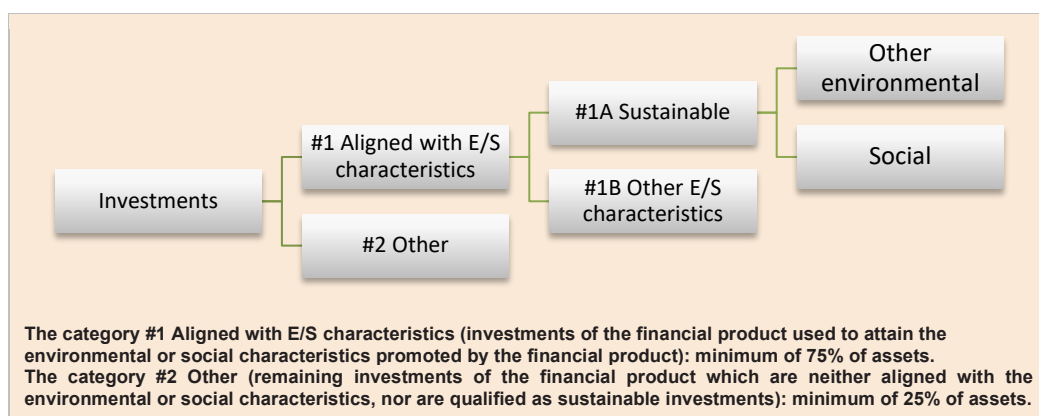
Investments

#1 Aligned with E/S characteristics

#2 Other

#1A Sustainable

#1B Other E/S characteristics

Other environmental

Social

The category #1 Aligned with E/S characteristics (investments of the financial product used to attain the environmental or social characteristics promoted by the financial product): minimum of 75% of assets.
The category #2 Other (remaining investments of the financial product which are neither aligned with the environmental or social characteristics, nor are qualified as sustainable investments): minimum of 25% of assets.